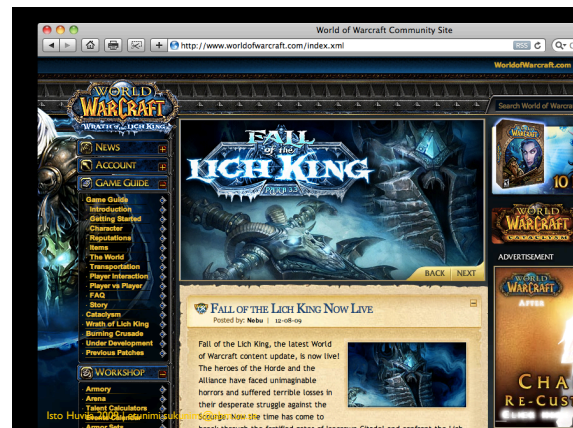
World of Warcraft Community Site

http://www.worldofwarcraft.com/index.xml

RSS

WorldofWarcraft.com

Search World of Warcra

WORLD OF WARCRAFT
WRATH OF THE LICH KING

NEWS
ACCOUNT
GAME GUIDE

Game Guide
Introduction
Getting Started
Character
Reputations
Items
The World
Transportation
Player Interaction
Player vs Player
FAQ
Story
Cataclysm
Wrath of Lich King
Burning Crusade
Under Development
Previous Patches

WORKSHOP

Armory
Arena
Talent Calculators

FALL of the LICH KING
PATCH 3.3

BACK | NEXT

FALL OF THE LICH KING NOW LIVE
Posted by: Nebu | 12-08-09

Fall of the Lich King, the latest World of Warcraft content update, is now live! The heroes of the Horde and the Alliance have faced unimaginable horrors and suffered terrible losses in their desperate struggle against the Scourge. Now the time has come to

10

WORLD OF WARCRAFT
CATACLYSM

ADVERTISEMENT

WORLD OF WARCRAFT

CHA
RE-CUST

Isto Huvila 2008 Luonnimisukin